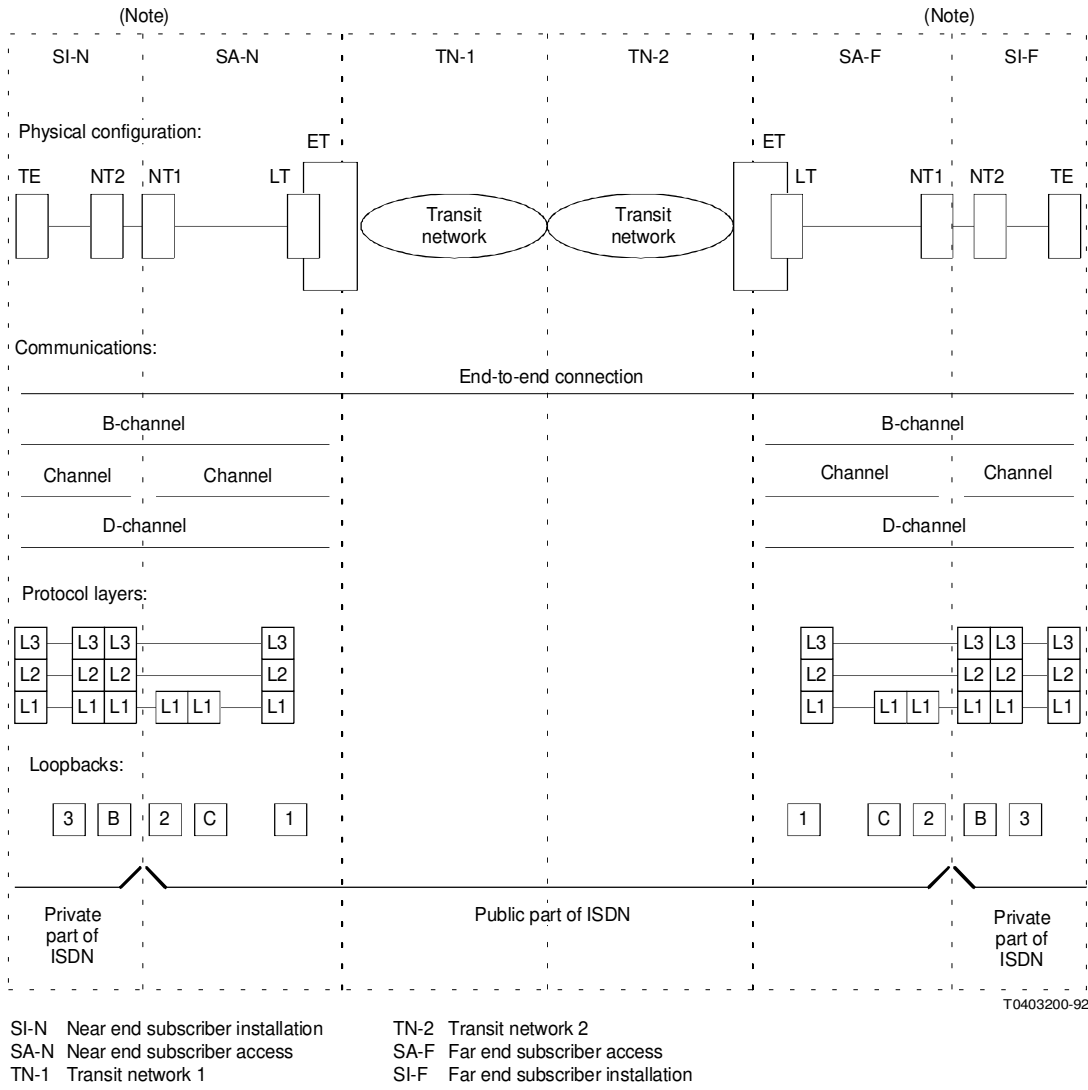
(Note)

(Note)

SI-N

SA-N

TN-1

TN-2

SA-F

SI-F

Physical configuration:

ET

ET

TE

NT2

NT1

LT

Transit network

Transit network

LT

NT1

NT2

TE

Communications:

End-to-end connection

B-channel

B-channel

Channel

Channel

Channel

Channel

D-channel

D-channel

Protocol layers:

L3 L3 L3 L3

L2 L2 L2 L2

L1 L1 L1 L1 L1 L1

L3 L3 L3 L3

L2 L2 L2 L2

L1 L1 L1 L1 L1 L1

Loopbacks:

3 B 2 C 1

1 C 2 B 3

Private part of ISDN

Public part of ISDN

Private part of ISDN

T0403200-92

SI-N Near end subscriber installation
SA-N Near end subscriber access
TN-1 Transit network 1

TN-2 Transit network 2
SA-F Far end subscriber access
SI-F Far end subscriber installation